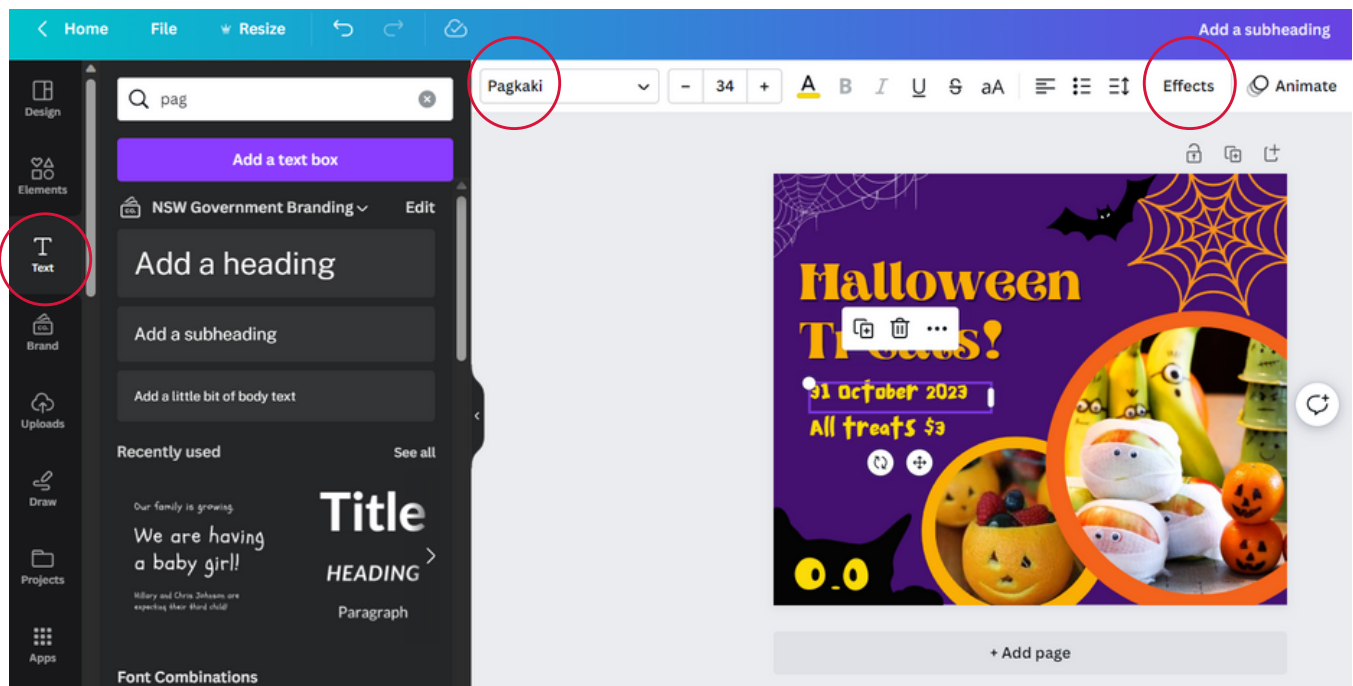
Home File Resize

Add a subheading

Design
Elements
Text
Brand
Uploads
Draw
Projects
Apps

pag

Add a text box

NSW Government Branding Edit

Add a heading

Add a subheading

Add a little bit of body text

Recently used See all

Our family is growing.
We are having a baby girl!
Hillary and Chris Johnson are expecting their third child!

Title
HEADING
Paragraph

Font Combinations

Pagkaki 34 A B I U S aA Effects Animate

Halloween
Tr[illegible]ts!
31 October 2023
All treats $3

+ Add page